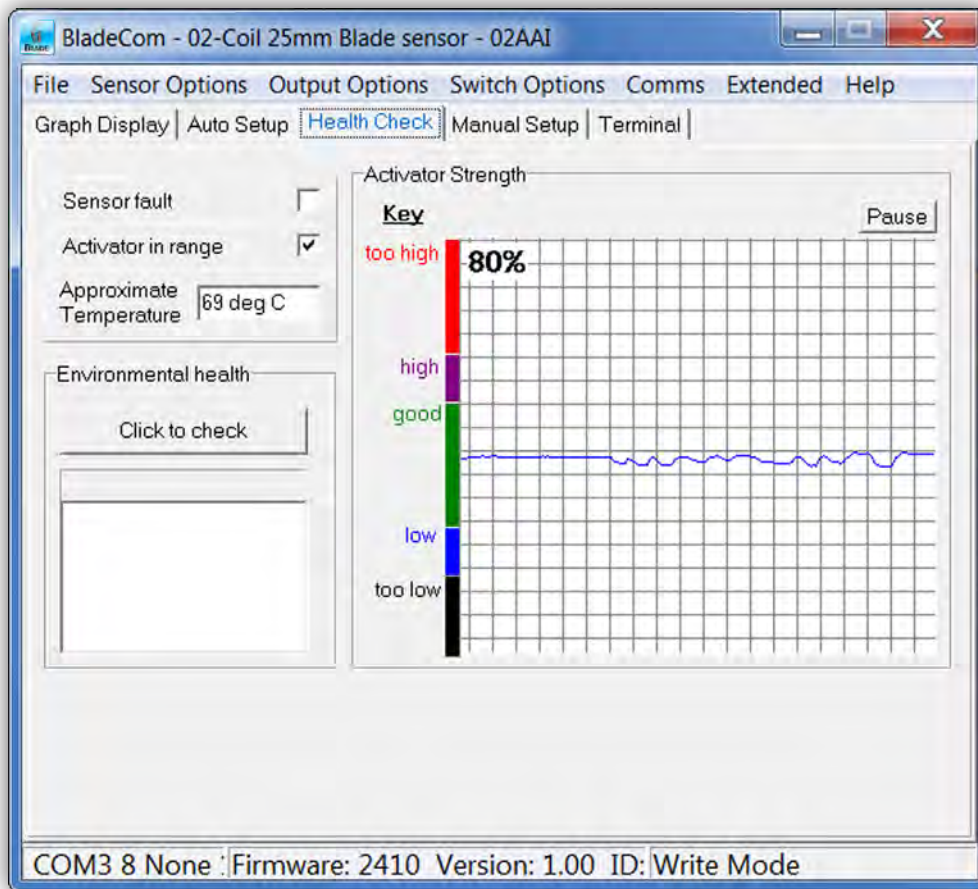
BladeCom - 02-Coil 25mm Blade sensor - 02AAI

File Sensor Options Output Options Switch Options Comms Extended Help

Graph Display | Auto Setup | Health Check | Manual Setup | Terminal |

Sensor fault

Activator in range

Approximate Temperature 69 deg C

Environmental health

Click to check

Activator Strength

Key

Pause

too high

80%

high

good

low

too low

COM3 8 None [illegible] Firmware: 2410 Version: 1.00 ID: Write Mode